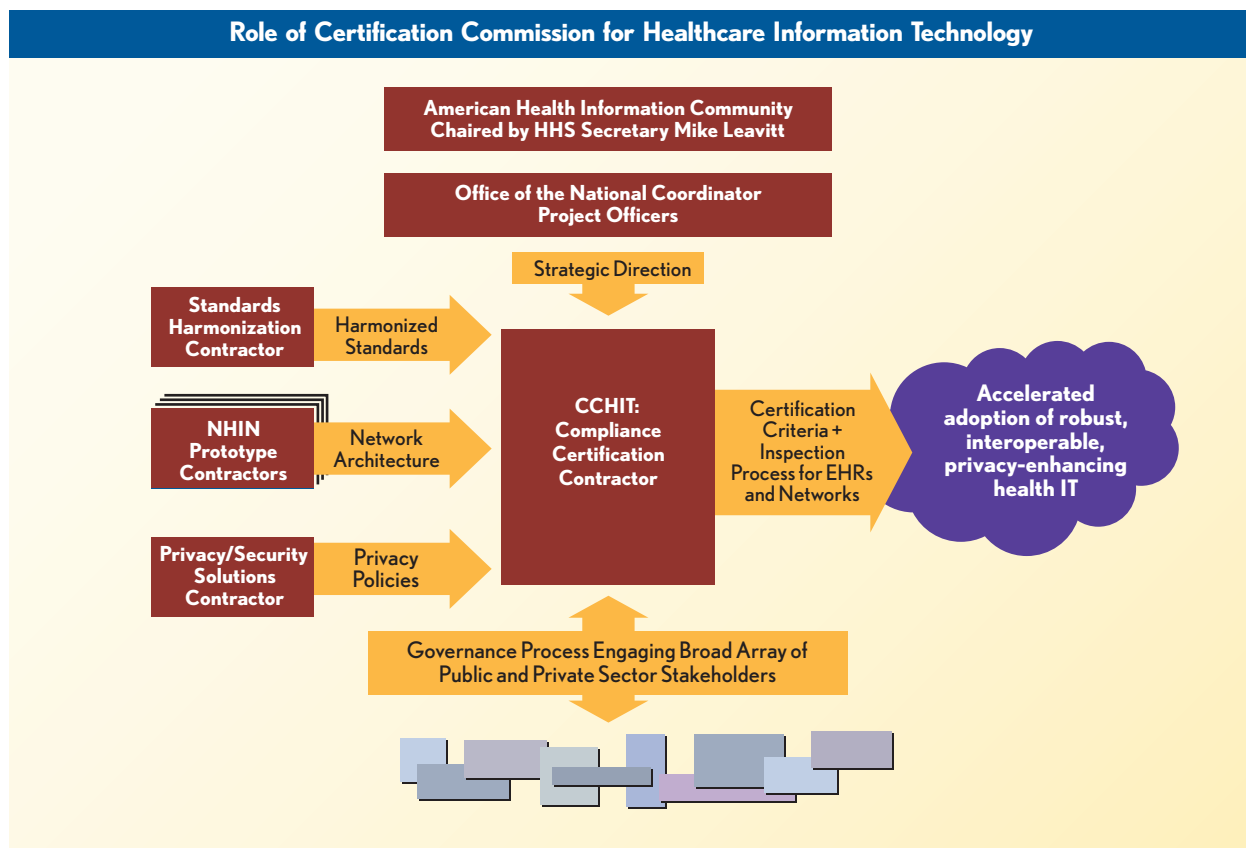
Role of Certification Commission for Healthcare Information Technology

American Health Information Community
Chaired by HHS Secretary Mike Leavitt

Office of the National Coordinator
Project Officers

Strategic Direction

Standards Harmonization Contractor

Harmonized Standards

NHIN Prototype Contractors

Network Architecture

Privacy/Security Solutions Contractor

Privacy Policies

CCHIT:
Compliance Certification Contractor

Certification Criteria + Inspection Process for EHRs and Networks

Accelerated adoption of robust, interoperable, privacy-enhancing health IT

Governance Process Engaging Broad Array of Public and Private Sector Stakeholders